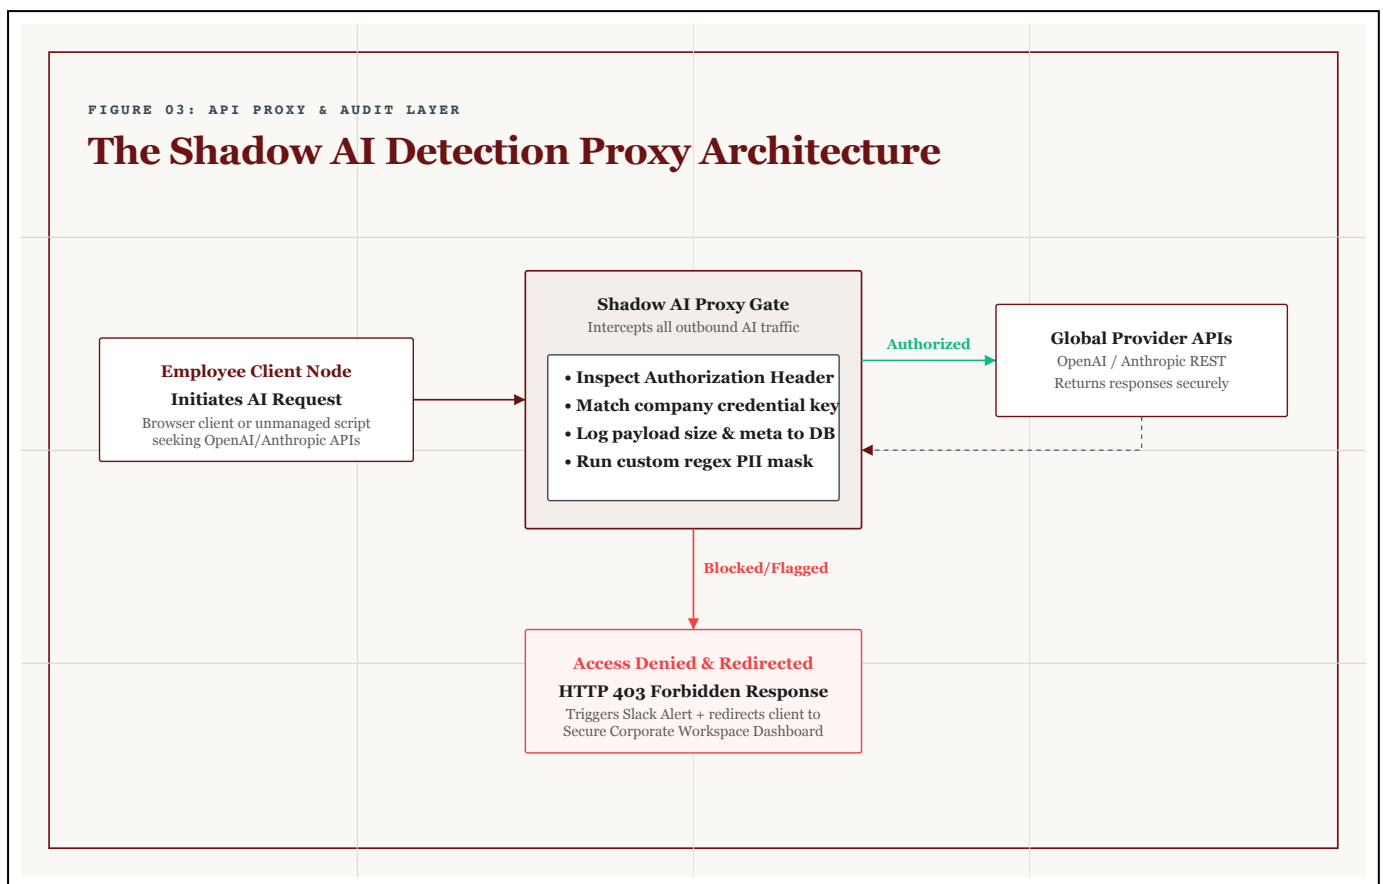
FIGURE 03: API PROXY & AUDIT LAYER

The Shadow AI Detection Proxy Architecture

Employee Client Node
Initiates AI Request
Browser client or unmanaged script seeking OpenAI/Anthropic APIs

Shadow AI Proxy Gate
Intercepts all outbound AI traffic

• Inspect Authorization Header
• Match company credential key
• Log payload size & meta to DB
• Run custom regex PII mask

Authorized

Global Provider APIs
OpenAI / Anthropic REST
Returns responses securely

Blocked/Flagged

Access Denied & Redirected
HTTP 403 Forbidden Response
Triggers Slack Alert + redirects client to Secure Corporate Workspace Dashboard